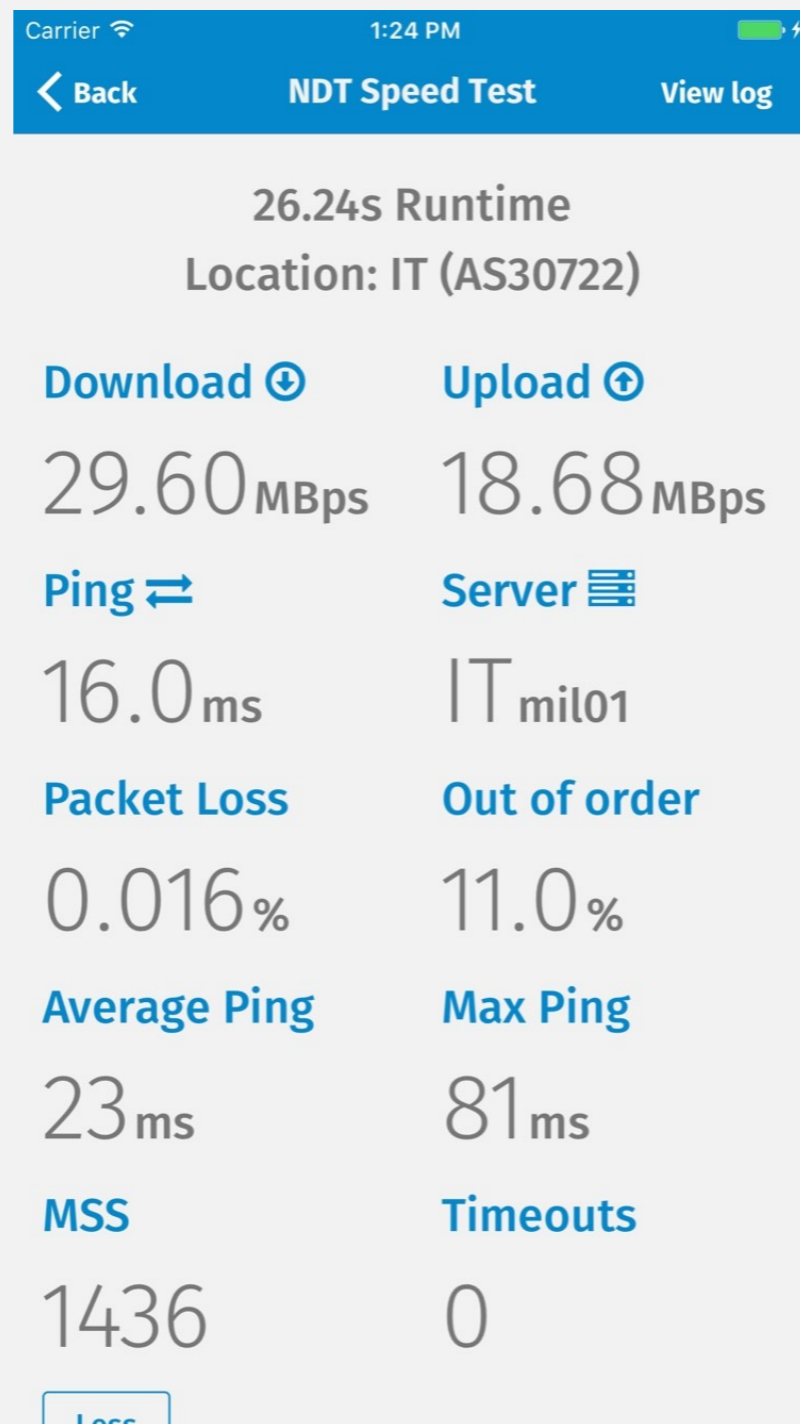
Carrier 1:24 PM

Back NDT Speed Test View log

26.24s Runtime
Location: IT (AS30722)

Download

29.60MBps

Upload

18.68MBps

Ping

16.0ms

Server

ITmil01

Packet Loss

0.016%

Out of order

11.0%

Average Ping

23ms

Max Ping

81ms

MSS

1436

Timeouts

0

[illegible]